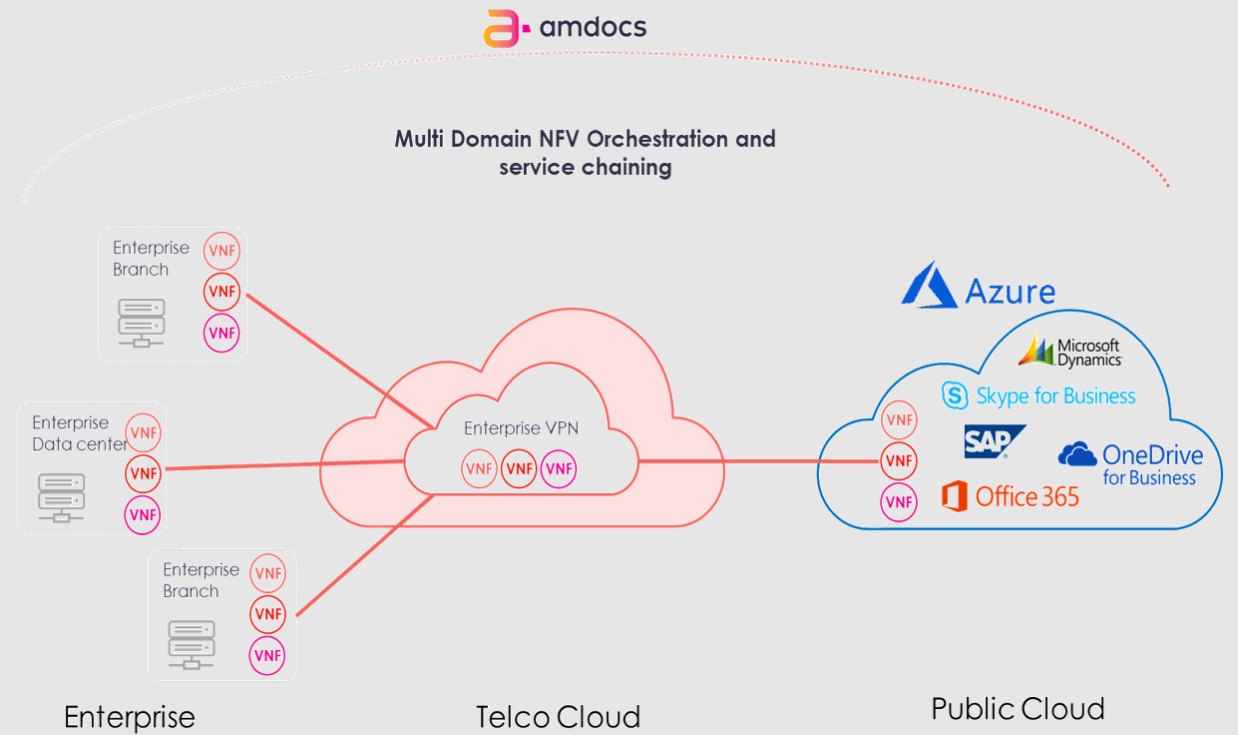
amdocs

Multi Domain NFV Orchestration and service chaining

Enterprise Branch
VNF
VNF
VNF

Enterprise Data center
VNF
VNF
VNF

Enterprise Branch
VNF
VNF
VNF

Enterprise VPN
VNF VNF VNF

Azure
Microsoft Dynamics
Skype for Business
SAP
OneDrive for Business
Office 365
VNF
VNF
VNF

Enterprise

Telco Cloud

Public Cloud